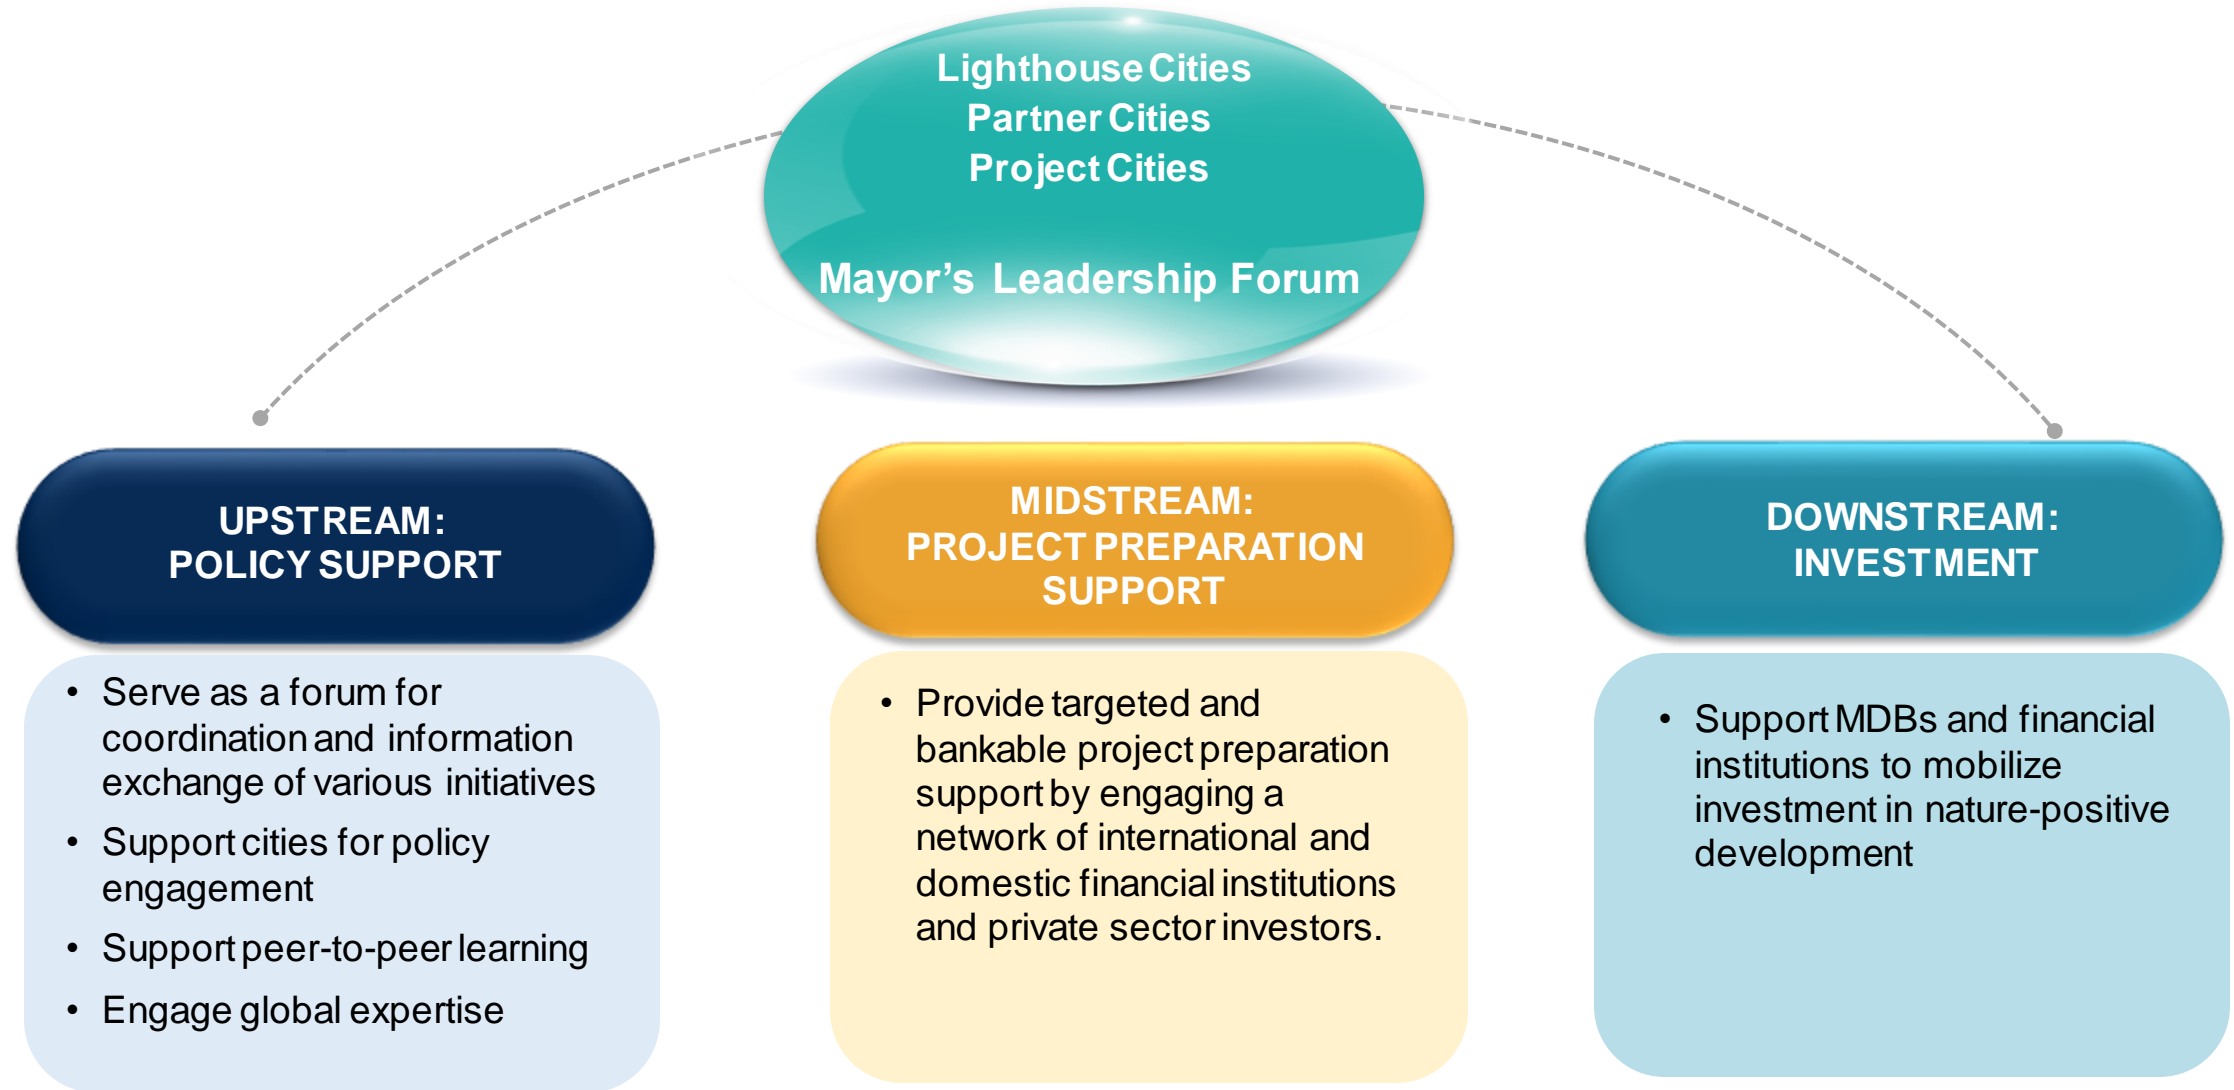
Lighthouse Cities
Partner Cities
Project Cities

Mayor’s Leadership Forum

UPSTREAM:
POLICY SUPPORT

- Serve as a forum for coordination and information exchange of various initiatives
- Support cities for policy engagement
- Support peer-to-peer learning
- Engage global expertise

MIDSTREAM:
PROJECT PREPARATION SUPPORT

- Provide targeted and bankable project preparation support by engaging a network of international and domestic financial institutions and private sector investors.

DOWNSTREAM:
INVESTMENT

- Support MDBs and financial institutions to mobilize investment in nature-positive development